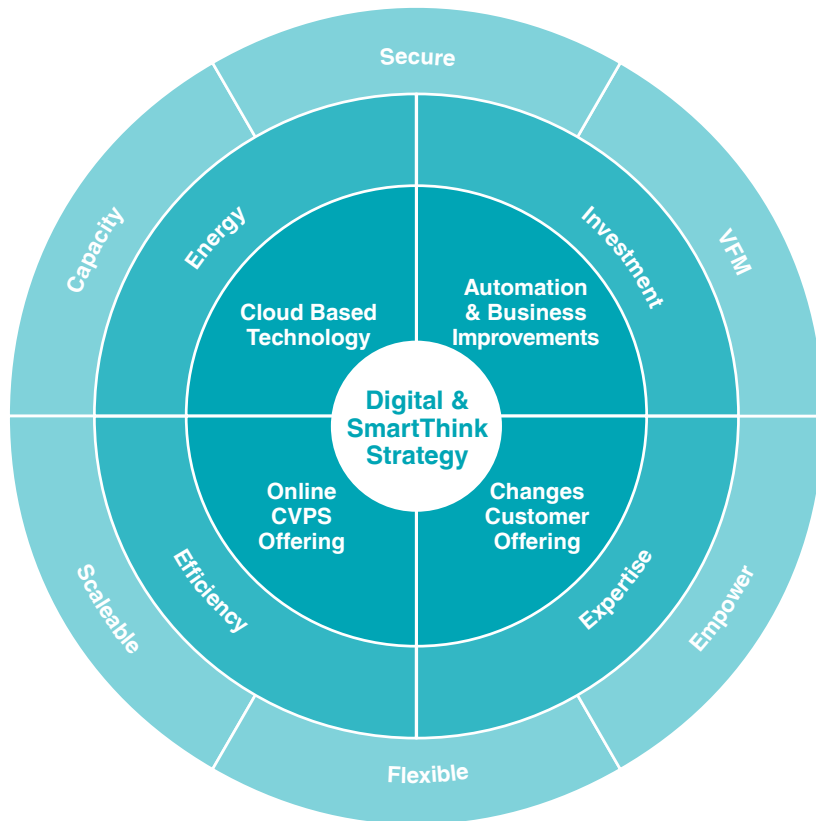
Secure

Capacity

VFM

Energy

Investment

Cloud Based Technology

Automation & Business Improvements

Digital & SmartThink Strategy

Online CVPS Offering

Changes Customer Offering

Efficiency

Expertise

Scaleable

Empower

Flexible